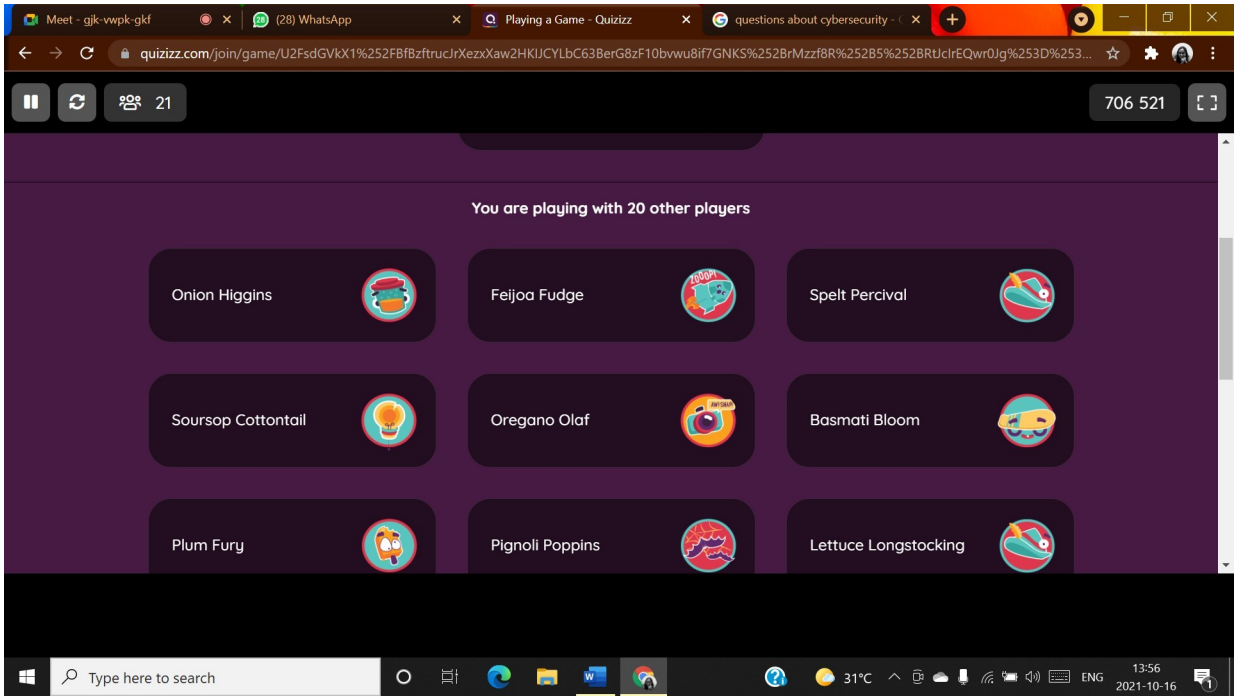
Meet - gjk-vwpk-gkf
(28) WhatsApp
Playing a Game - Quizizz
questions about cybersecurity - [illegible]

quizizz.com/join/game/U2FsdGVkX1%252FBfBzftrucJrXezxXaw2HKIJCYLbC63BerG8zF10bvwu8if7GNKS%252BrMzzf8R%252B5%252BRtJclrEQwr0Jg%253D%253...

21
706 521

You are playing with 20 other players

Onion Higgins
Feijoa Fudge
Spelt Percival
Soursop Cottontail
Oregano Olaf
Basmati Bloom
Plum Fury
Pignoli Poppins
Lettuce Longstocking

Type here to search
31°C
ENG
13:56
2021-10-16